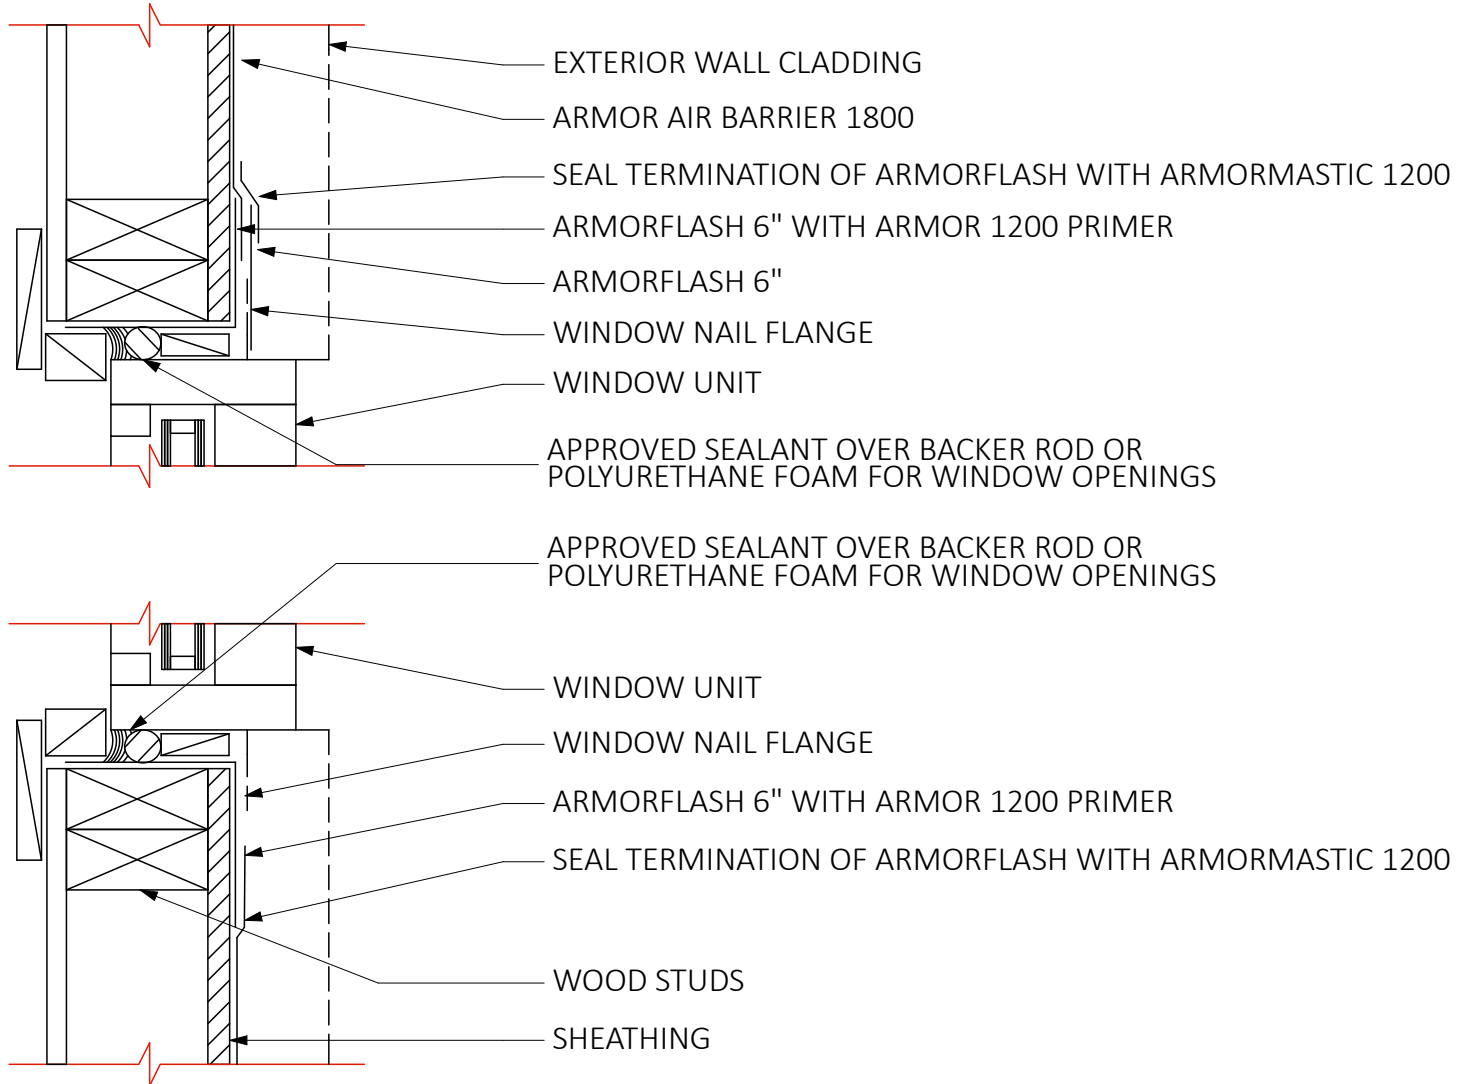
EXTERIOR WALL CLADDING

ARMOR AIR BARRIER 1800

SEAL TERMINATION OF ARMORFLASH WITH ARMORMASTIC 1200

ARMORFLASH 6" WITH ARMOR 1200 PRIMER

ARMORFLASH 6"

WINDOW NAIL FLANGE

WINDOW UNIT

APPROVED SEALANT OVER BACKER ROD OR POLYURETHANE FOAM FOR WINDOW OPENINGS

APPROVED SEALANT OVER BACKER ROD OR POLYURETHANE FOAM FOR WINDOW OPENINGS

WINDOW UNIT

WINDOW NAIL FLANGE

ARMORFLASH 6" WITH ARMOR 1200 PRIMER

SEAL TERMINATION OF ARMORFLASH WITH ARMORMASTIC 1200

WOOD STUDS

SHEATHING